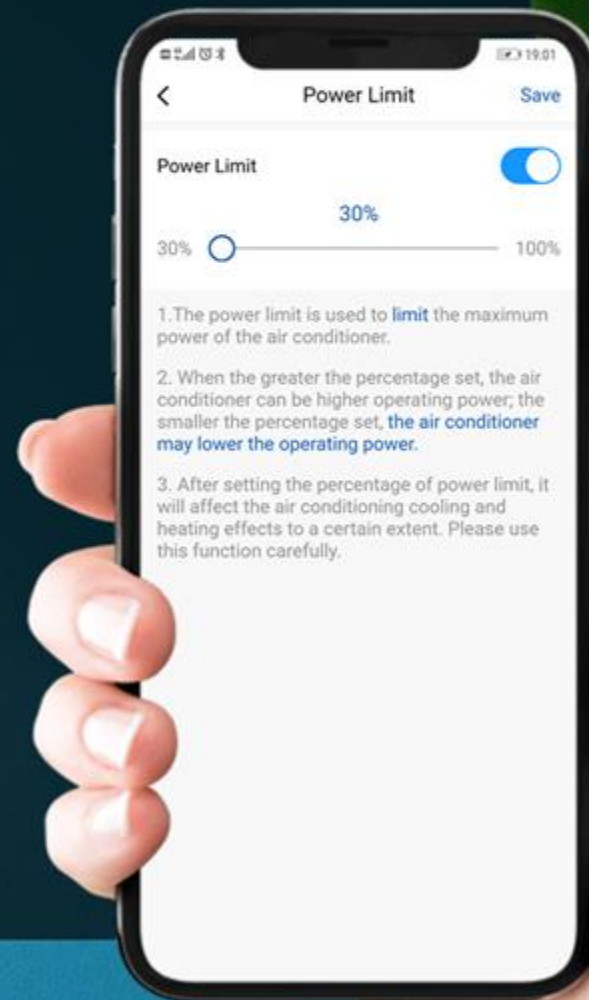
19:01

<

Power Limit

Save

Power Limit

30%

30%

100%

1.The power limit is used to limit the maximum power of the air conditioner.

2. When the greater the percentage set, the air conditioner can be higher operating power; the smaller the percentage set, the air conditioner may lower the operating power.

3. After setting the percentage of power limit, it will affect the air conditioning cooling and heating effects to a certain extent. Please use this function carefully.